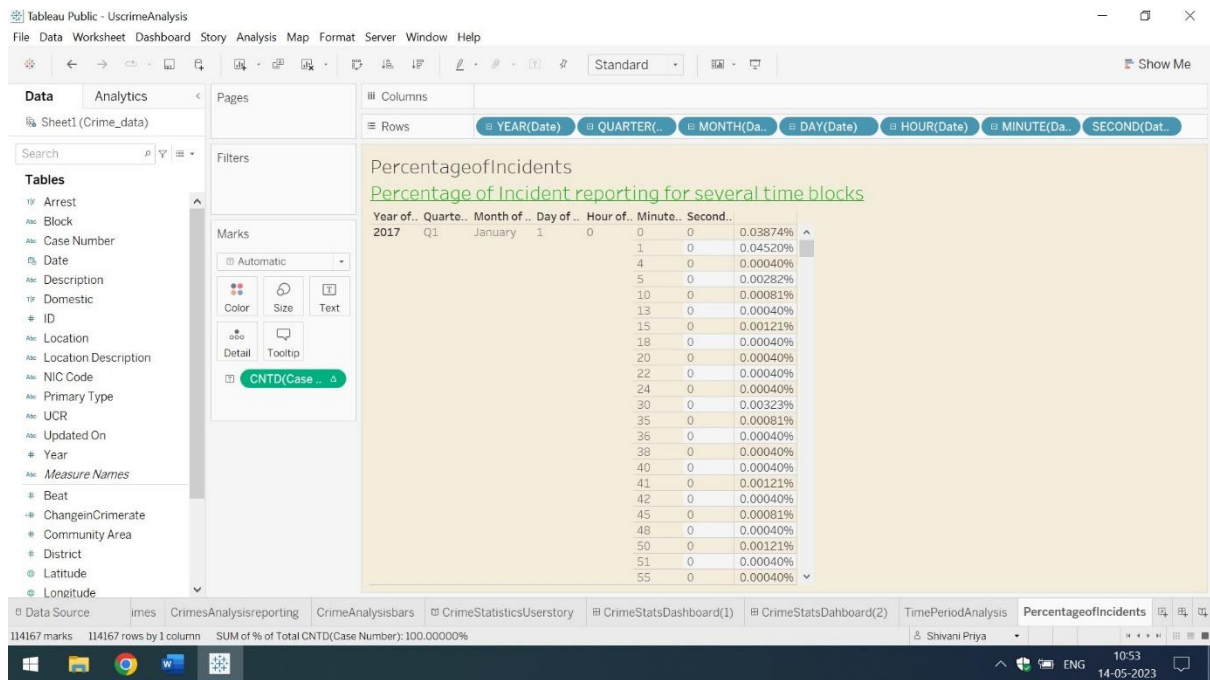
Tableau Public - UscrimeAnalysis

File Data Worksheet Dashboard Story Analysis Map Format Server Window Help

Standard

Show Me

Data Analytics

Sheet1 (Crime_data)

Search

Tables

Arrest
Block
Case Number
Date
Description
Domestic
ID
Location
Location Description
NIC Code
Primary Type
UCR
Updated On
Year
*Measure Names*
Beat
ChangeinCrimerate
Community Area
District
Latitude
Longitude

Pages

Filters

Marks

Automatic

Color Size Text

Detail Tooltip

CNTD(Case ..

Columns

Rows YEAR(Date) QUARTER(.. MONTH(Da.. DAY(Date) HOUR(Date) MINUTE(Da.. SECOND(Dat..

PercentageofIncidents

Percentage of Incident reporting for several time blocks

| Year of.. | Quarte.. | Month of .. | Day of .. | Hour of.. | Minute.. | Second.. | |
|---|---|---|---|---|---|---|---|
| 2017 | Q1 | January | 1 | 0 | 0 | 0 | 0.03874% |
| | | | | | 1 | 0 | 0.04520% |
| | | | | | 4 | 0 | 0.00040% |
| | | | | | 5 | 0 | 0.00282% |
| | | | | | 10 | 0 | 0.00081% |
| | | | | | 13 | 0 | 0.00040% |
| | | | | | 15 | 0 | 0.00121% |
| | | | | | 18 | 0 | 0.00040% |
| | | | | | 20 | 0 | 0.00040% |
| | | | | | 22 | 0 | 0.00040% |
| | | | | | 24 | 0 | 0.00040% |
| | | | | | 30 | 0 | 0.00323% |
| | | | | | 35 | 0 | 0.00081% |
| | | | | | 36 | 0 | 0.00040% |
| | | | | | 38 | 0 | 0.00040% |
| | | | | | 40 | 0 | 0.00040% |
| | | | | | 41 | 0 | 0.00121% |
| | | | | | 42 | 0 | 0.00040% |
| | | | | | 45 | 0 | 0.00081% |
| | | | | | 48 | 0 | 0.00040% |
| | | | | | 50 | 0 | 0.00121% |
| | | | | | 51 | 0 | 0.00040% |
| | | | | | 55 | 0 | 0.00040% |

Data Source imes CrimesAnalysisreporting CrimeAnalysisbars CrimeStatisticsUserstory CrimeStatsDashboard(1) CrimeStatsDahboard(2) TimePeriodAnalysis PercentageofIncidents

114167 marks 114167 rows by 1 column SUM of % of Total CNTD(Case Number): 100.00000%

Shivani Priya

ENG 10:53 14-05-2023